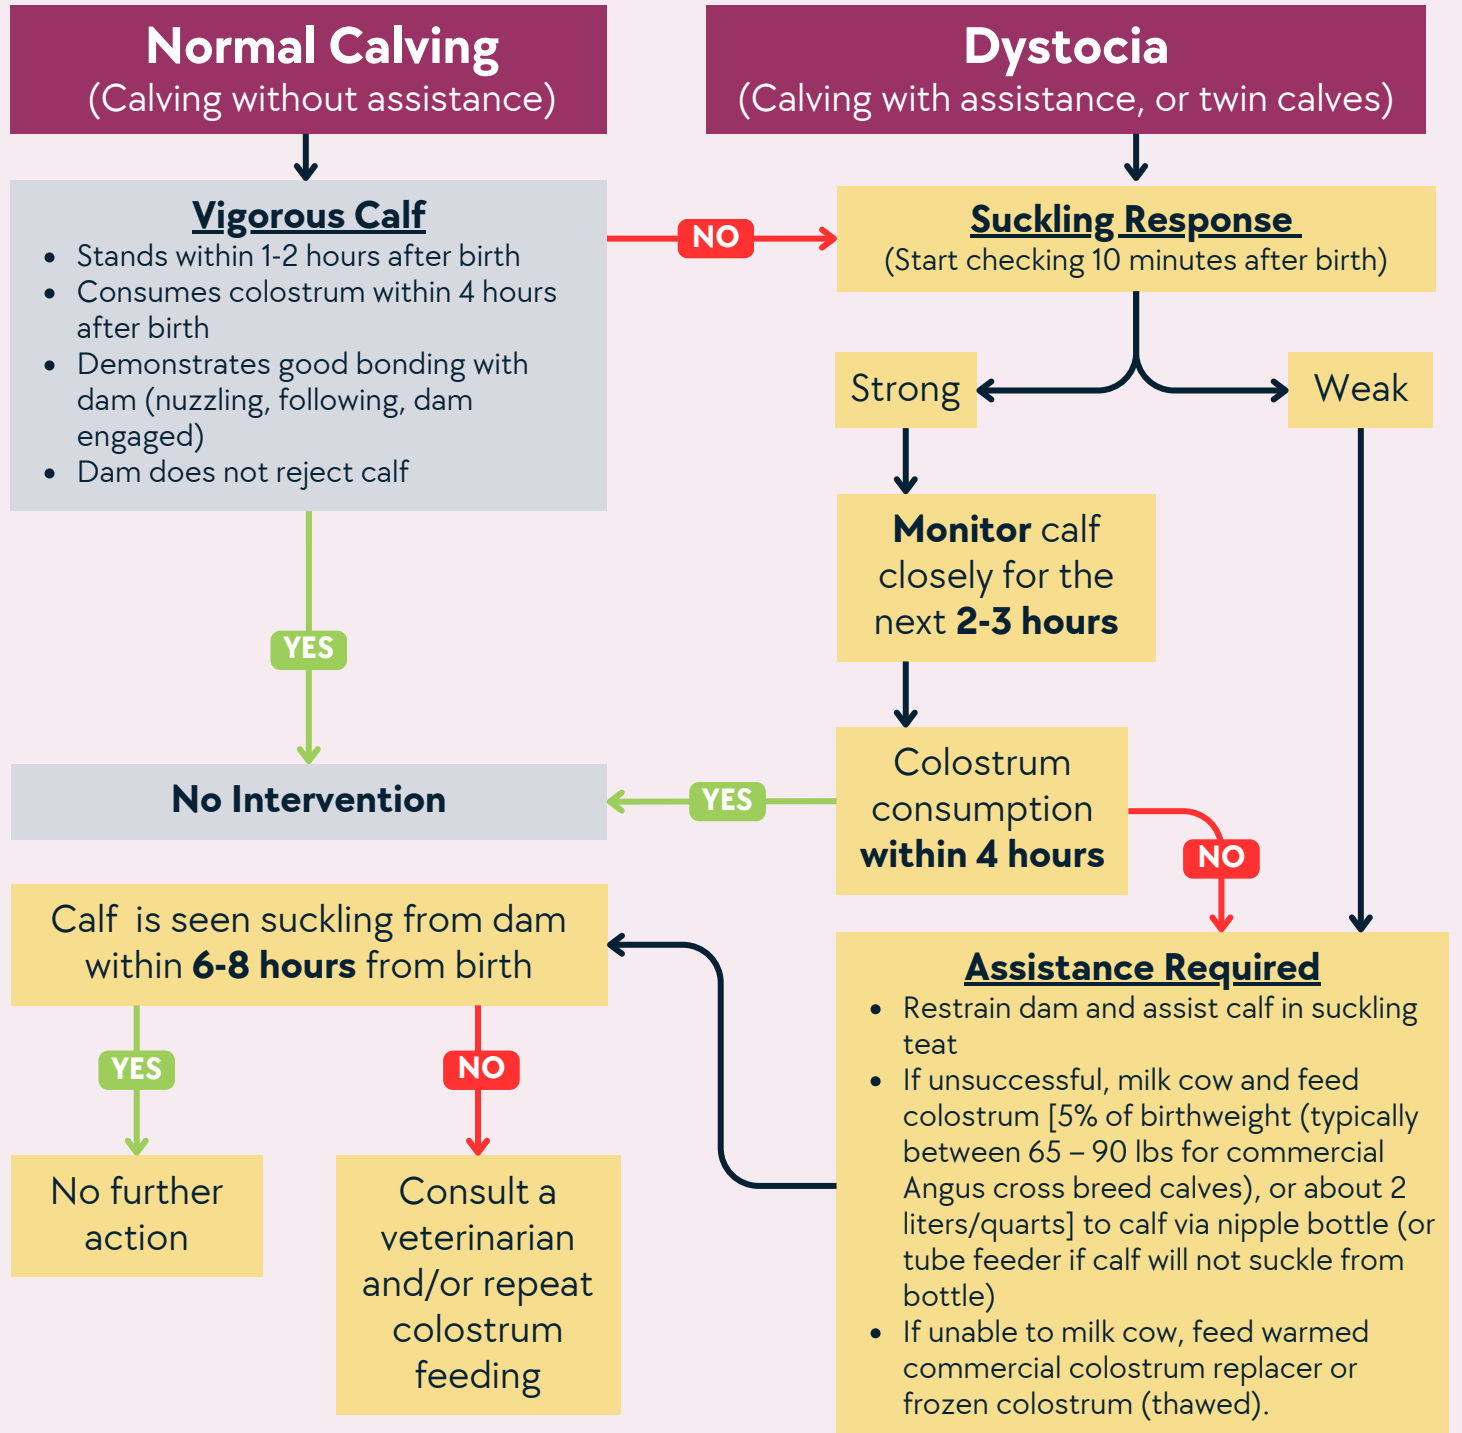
**Normal Calving**
(Calving without assistance)

**Dystocia**
(Calving with assistance, or twin calves)

**Vigorous Calf**
- Stands within 1-2 hours after birth
- Consumes colostrum within 4 hours after birth
- Demonstrates good bonding with dam (nuzzling, following, dam engaged)
- Dam does not reject calf

NO

**Suckling Response**
(Start checking 10 minutes after birth)

Strong

Weak

**Monitor** calf closely for the next **2-3 hours**

YES

**No Intervention**

YES

Colostrum consumption **within 4 hours**

NO

Calf is seen suckling from dam within **6-8 hours** from birth

**Assistance Required**
- Restrain dam and assist calf in suckling teat
- If unsuccessful, milk cow and feed colostrum [5% of birthweight (typically between 65 – 90 lbs for commercial Angus cross breed calves), or about 2 liters/quarts] to calf via nipple bottle (or tube feeder if calf will not suckle from bottle)
- If unable to milk cow, feed warmed commercial colostrum replacer or frozen colostrum (thawed).

YES

NO

No further action

Consult a veterinarian and/or repeat colostrum feeding